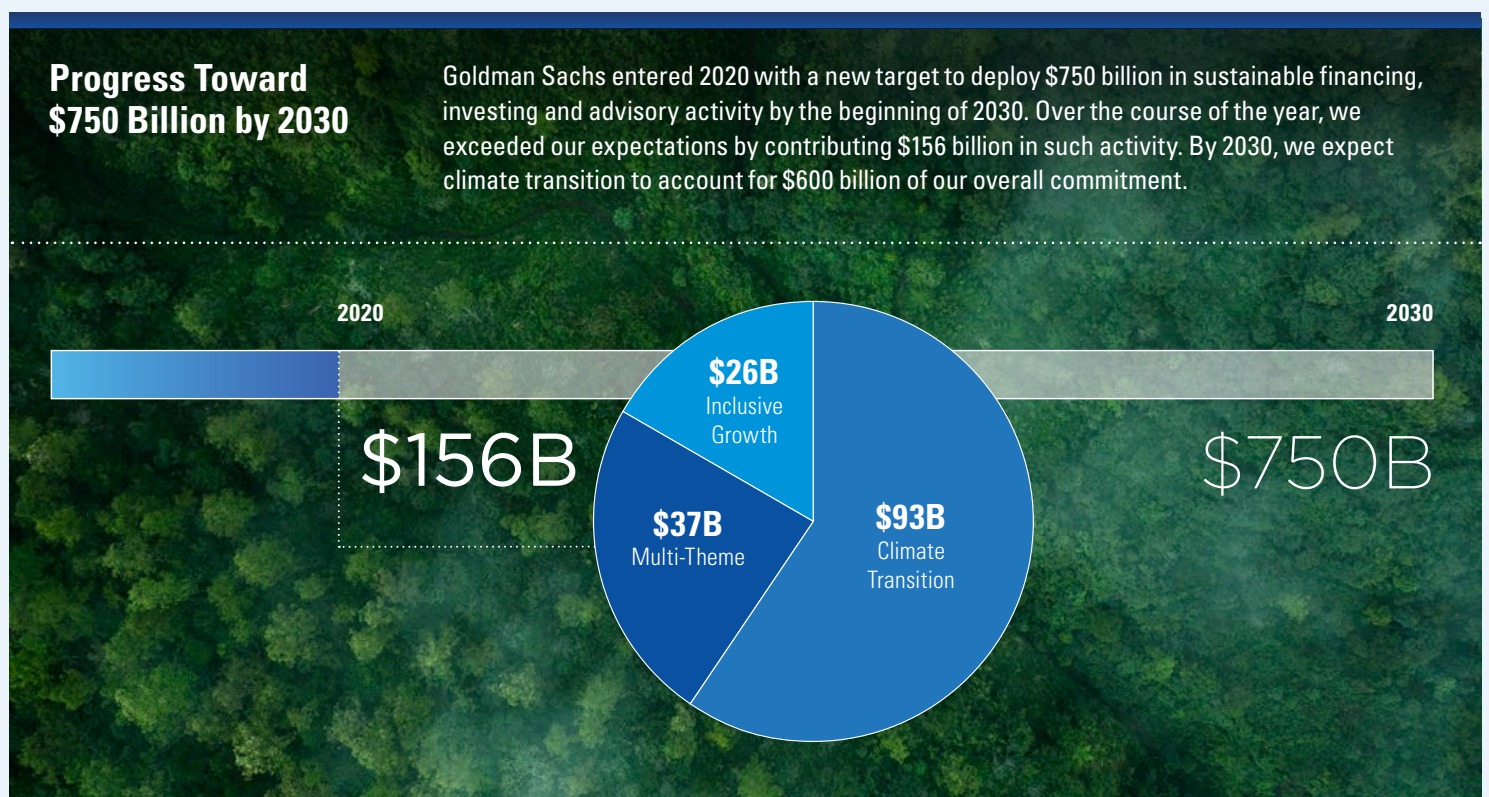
Progress Toward $750 Billion by 2030

Goldman Sachs entered 2020 with a new target to deploy $750 billion in sustainable financing, investing and advisory activity by the beginning of 2030. Over the course of the year, we exceeded our expectations by contributing $156 billion in such activity. By 2030, we expect climate transition to account for $600 billion of our overall commitment.

2020

2030

$156B

$750B

$26B
Inclusive Growth

$37B
Multi-Theme

$93B
Climate Transition